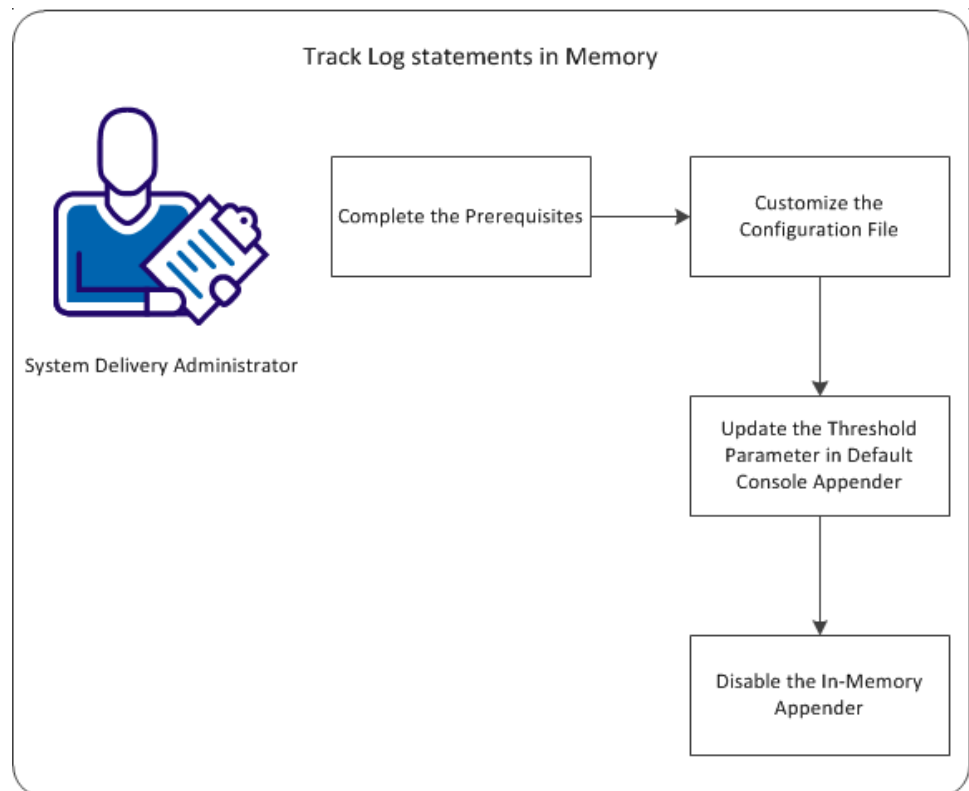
Track Log statements in Memory

System Delivery Administrator

Complete the Prerequisites

Customize the Configuration File

Update the Threshold Parameter in Default Console Appender

Disable the In-Memory Appender